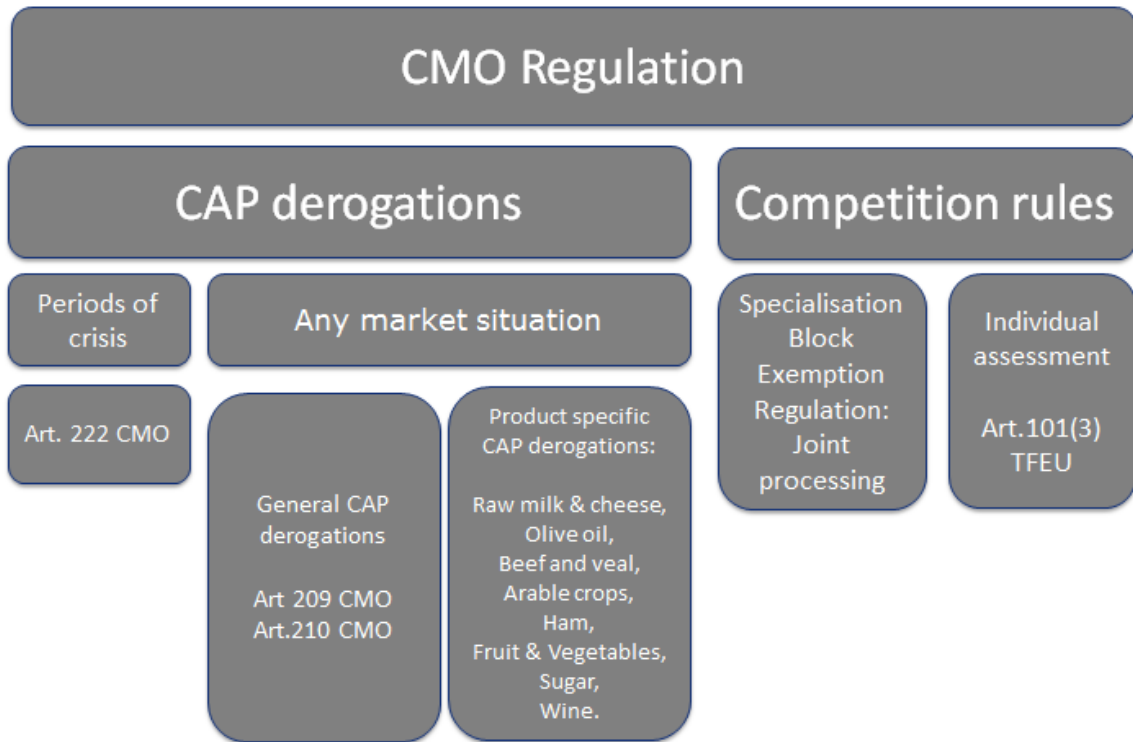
CMO Regulation

CAP derogations

Competition rules

Periods of crisis

Any market situation

Art. 222 CMO

General CAP derogations

Art 209 CMO
Art.210 CMO

Product specific CAP derogations:

Raw milk & cheese,
Olive oil,
Beef and veal,
Arable crops,
Ham,
Fruit & Vegetables,
Sugar,
Wine.

Specialisation Block Exemption Regulation: Joint processing

Individual assessment

Art.101(3) TFEU